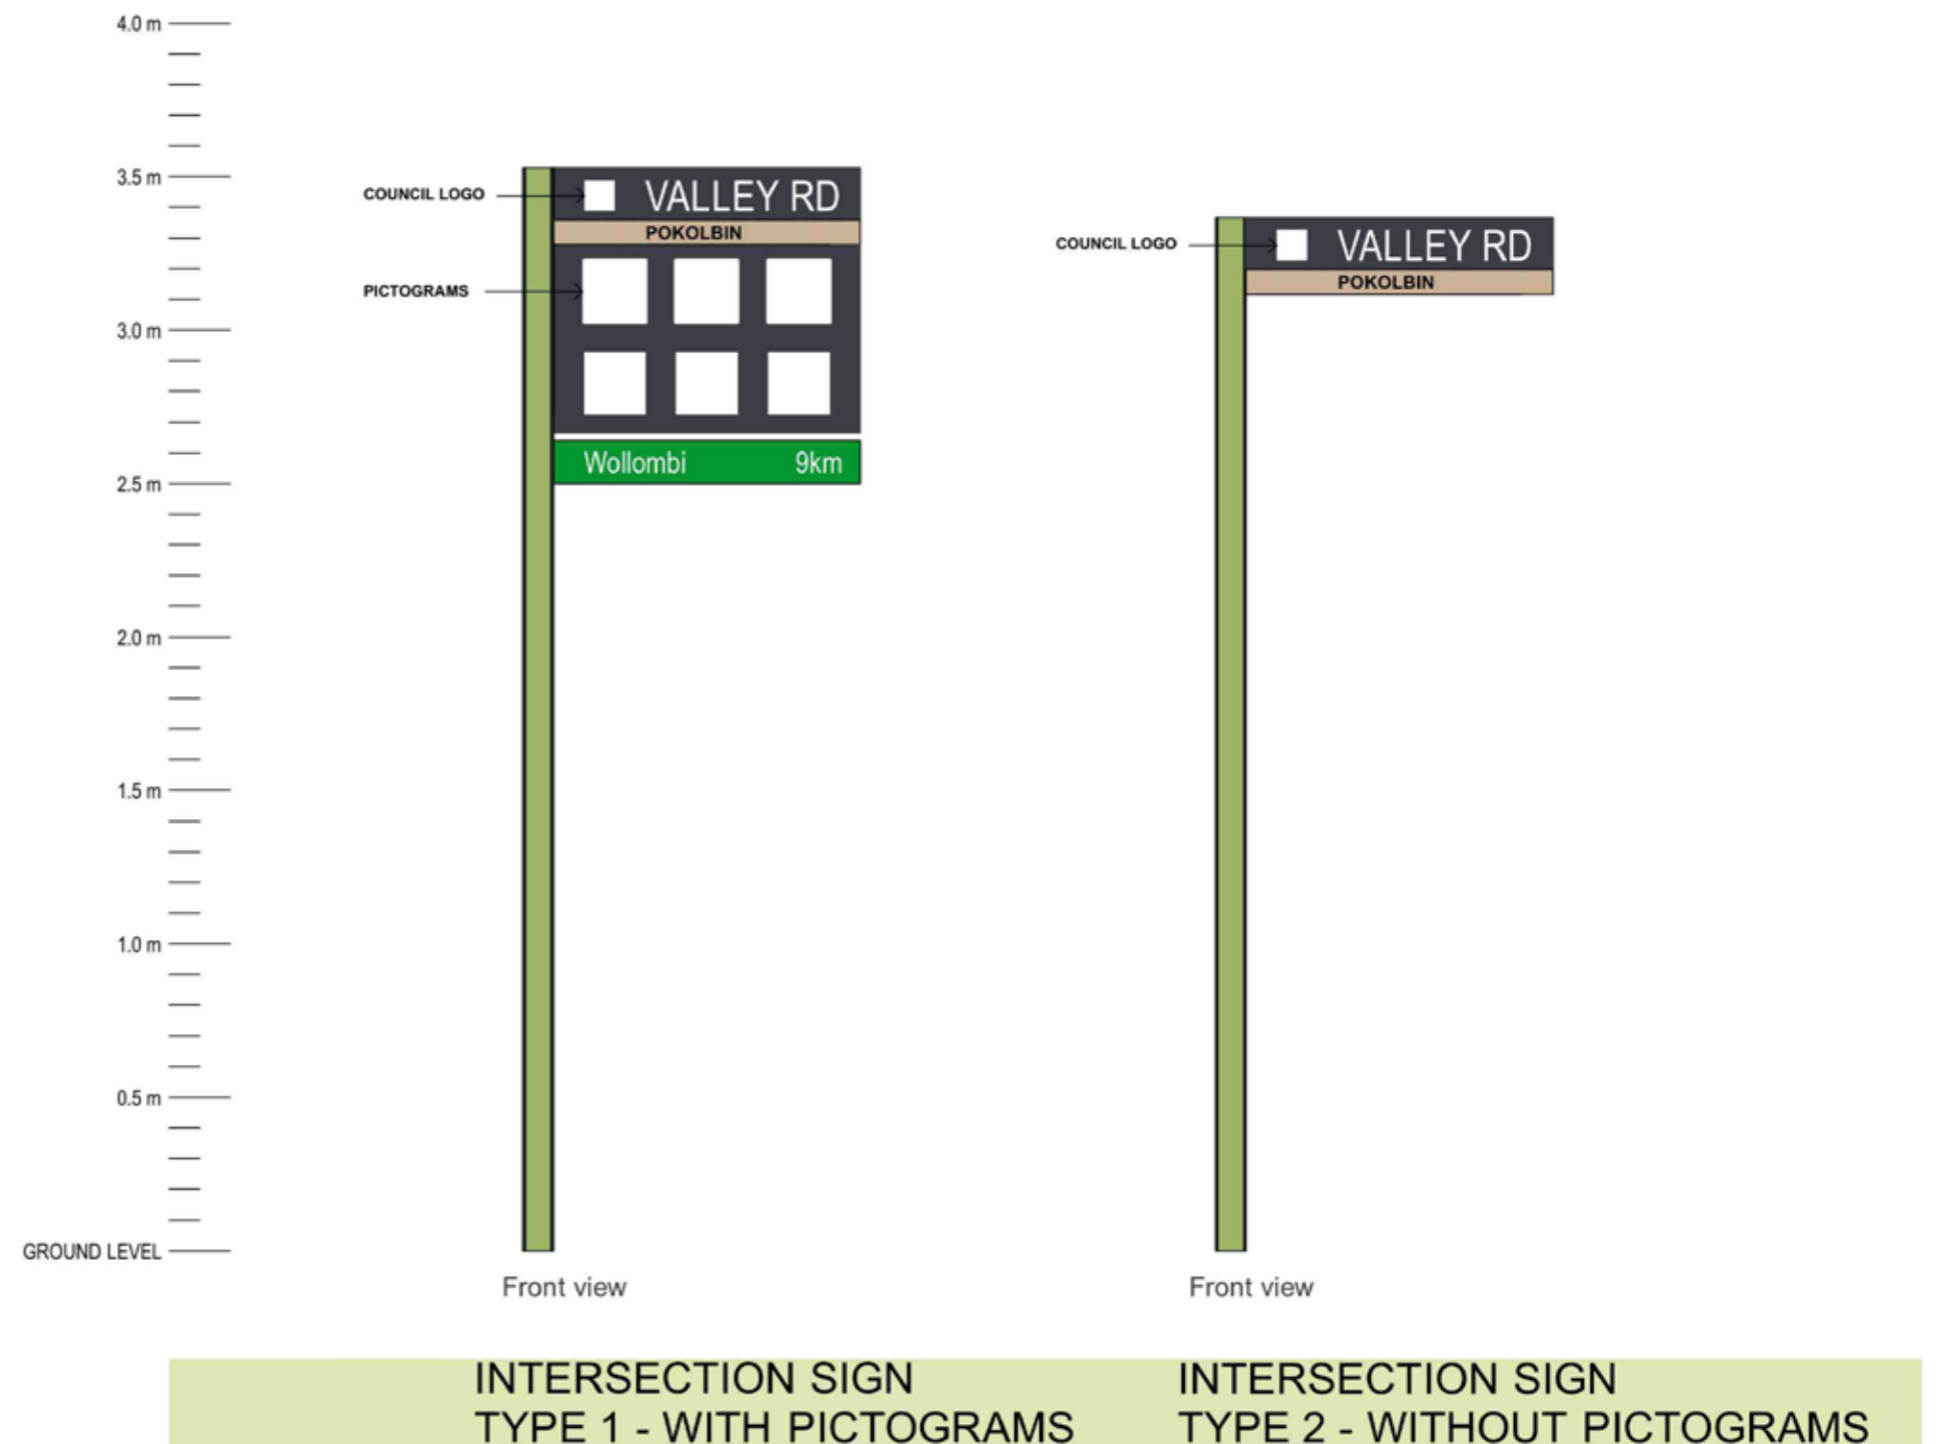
4.0 m
3.5 m
3.0 m
2.5 m
2.0 m
1.5 m
1.0 m
0.5 m
GROUND LEVEL

COUNCIL LOGO
VALLEY RD
POKOLBIN
PICTOGRAMS
Wollombi 9km

Front view

COUNCIL LOGO
VALLEY RD
POKOLBIN

Front view

INTERSECTION SIGN
TYPE 1 - WITH PICTOGRAMS

INTERSECTION SIGN
TYPE 2 - WITHOUT PICTOGRAMS